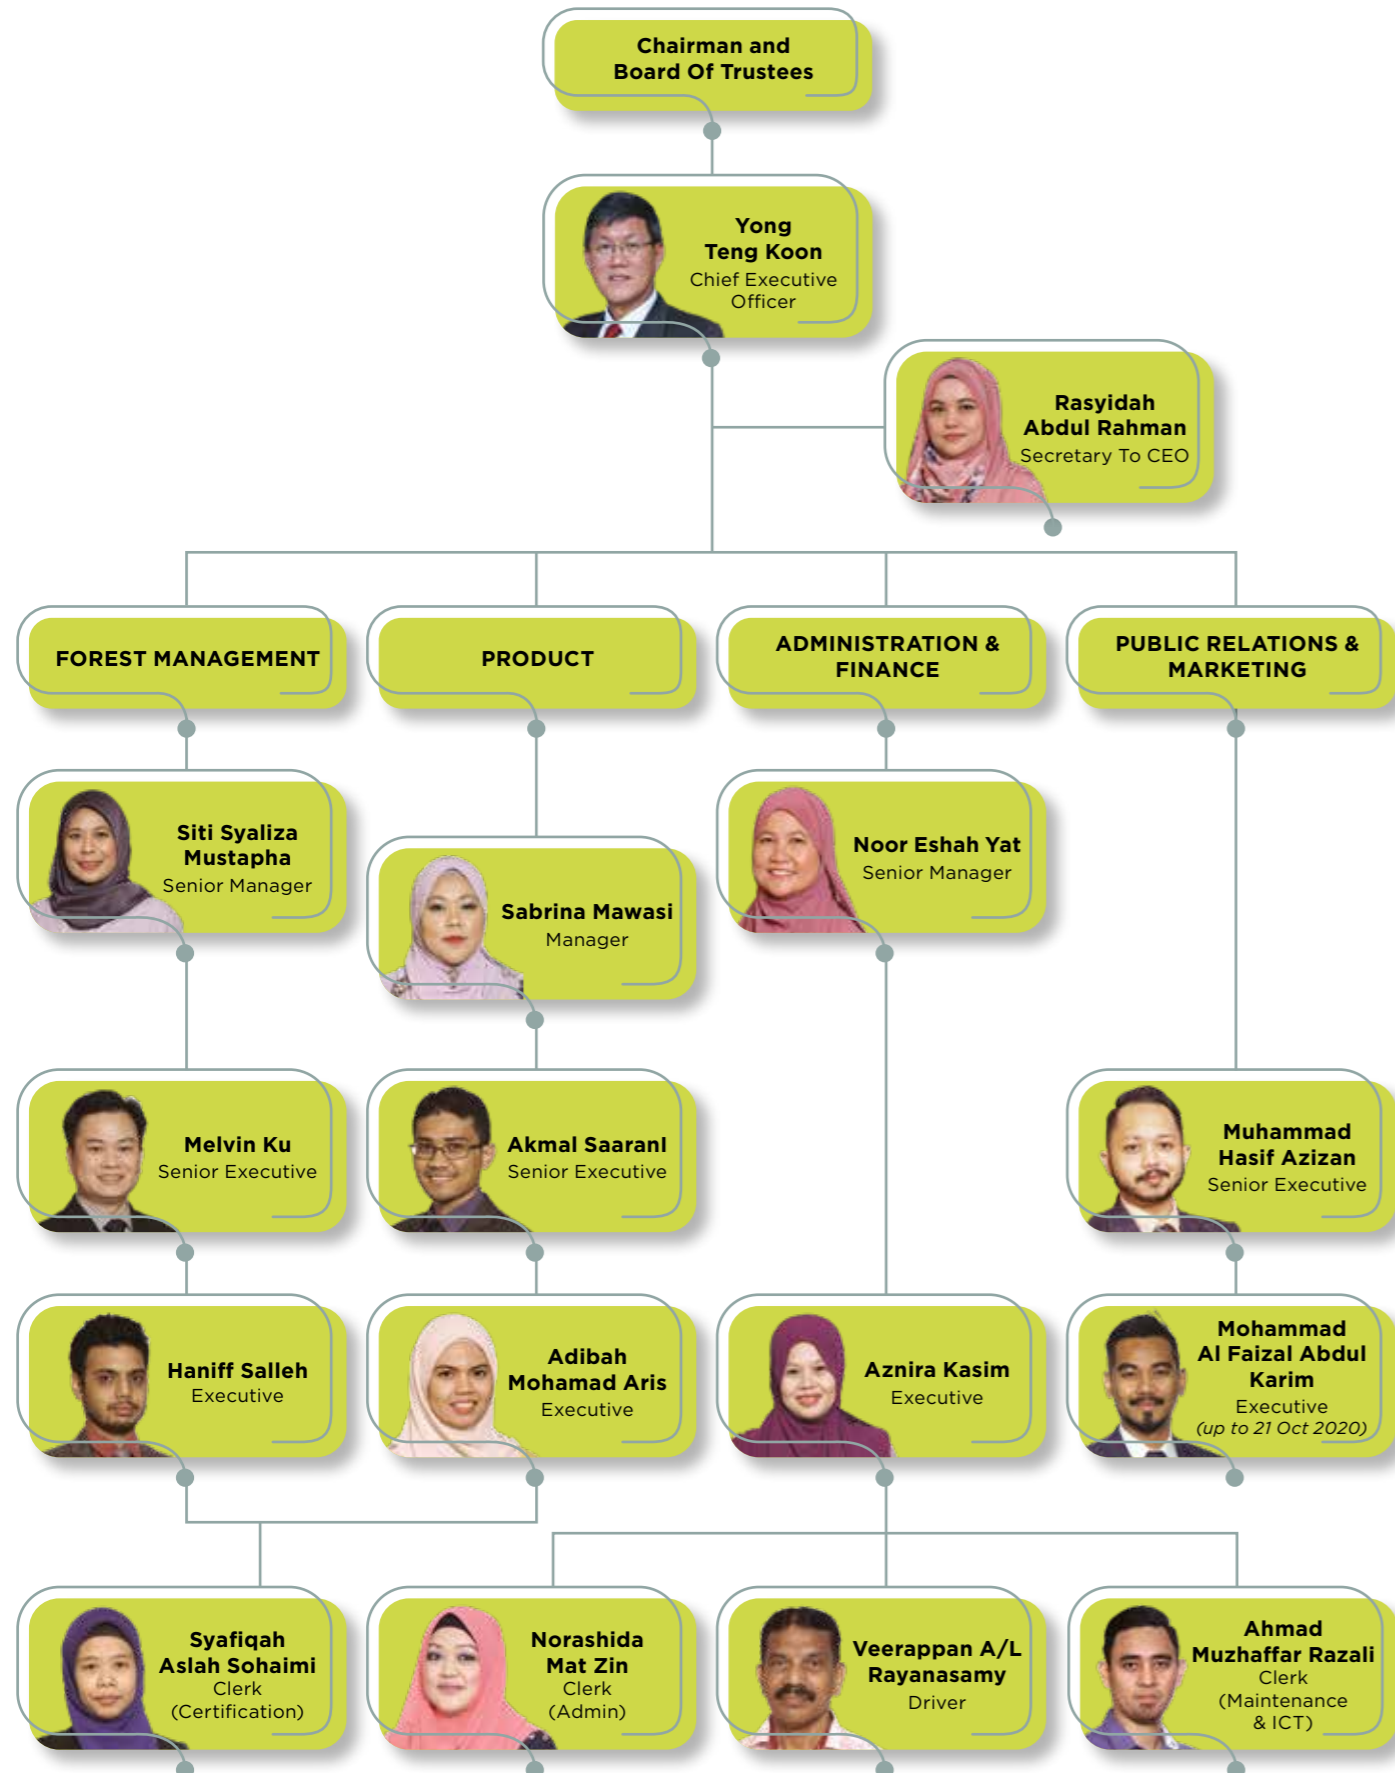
Chairman and Board Of Trustees

Yong Teng Koon
Chief Executive Officer

Rasyidah Abdul Rahman
Secretary To CEO

FOREST MANAGEMENT

PRODUCT

ADMINISTRATION & FINANCE

PUBLIC RELATIONS & MARKETING

Siti Syaliza Mustapha
Senior Manager

Sabrina Mawasi
Manager

Noor Eshah Yat
Senior Manager

Melvin Ku
Senior Executive

Akmal Saarani
Senior Executive

Muhammad Hasif Azizan
Senior Executive

Haniff Salleh
Executive

Adibah Mohamad Aris
Executive

Aznira Kasim
Executive

Mohammad Al Faizal Abdul Karim
Executive
(up to 21 Oct 2020)

Syafiqah Aslah Sohaimi
Clerk
(Certification)

Norashida Mat Zin
Clerk
(Admin)

Veerappan A/L Rayanasamy
Driver

Ahmad Muzhaffar Razali
Clerk
(Maintenance & ICT)